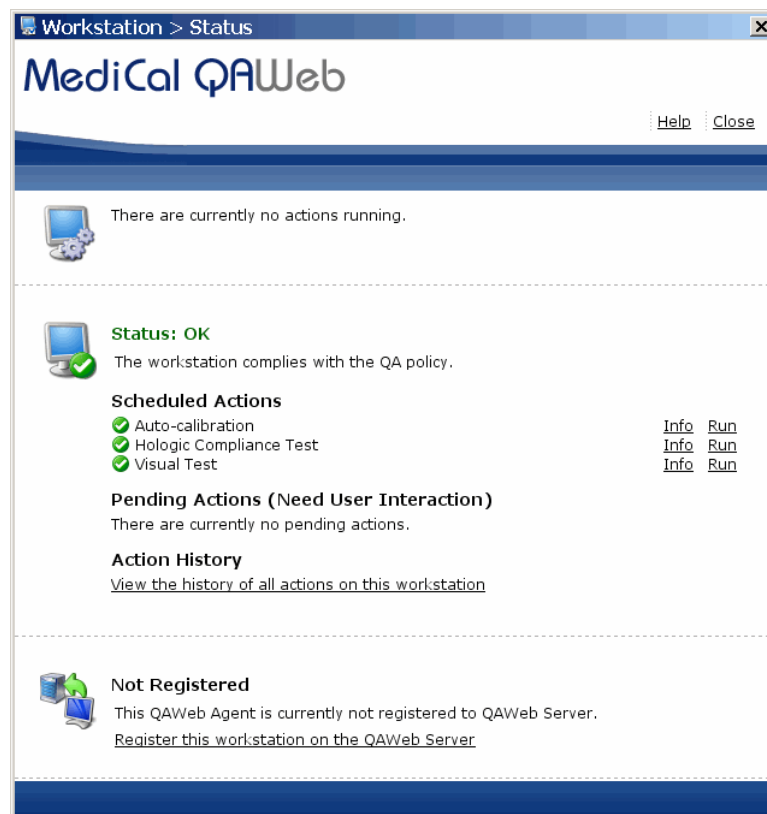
Workstation > Status

MediCal QAWeb

Help Close

There are currently no actions running.

Status: OK
The workstation complies with the QA policy.

Scheduled Actions
Auto-calibration Info Run
Hologic Compliance Test Info Run
Visual Test Info Run

Pending Actions (Need User Interaction)
There are currently no pending actions.

Action History
View the history of all actions on this workstation

Not Registered
This QAWeb Agent is currently not registered to QAWeb Server.
Register this workstation on the QAWeb Server